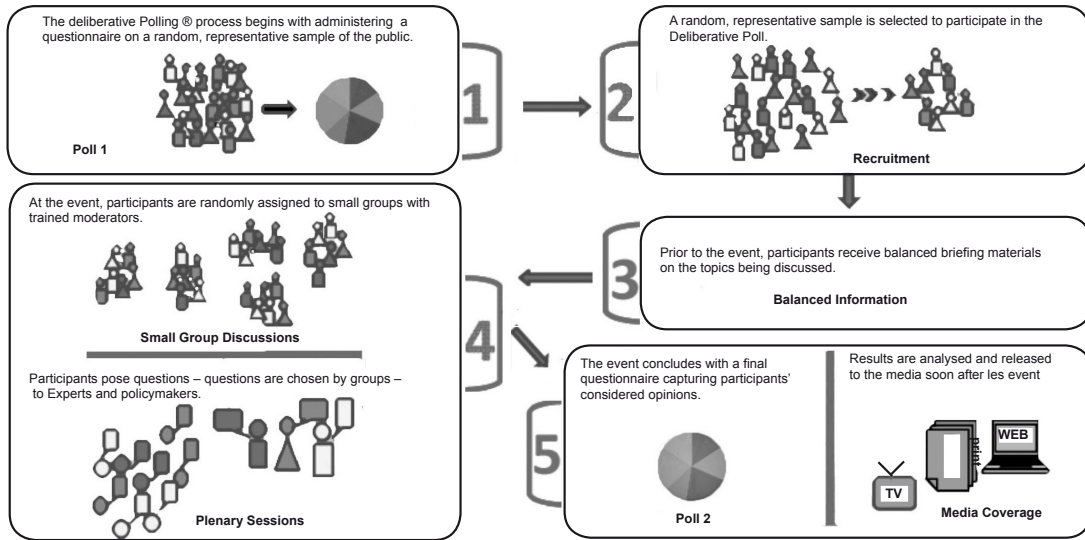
The deliberative Polling ® process begins with administering a questionnaire on a random, representative sample of the public.

Poll 1

1

2

A random, representative sample is selected to participate in the Deliberative Poll.

Recruitment

At the event, participants are randomly assigned to small groups with trained moderators.

Small Group Discussions

Participants pose questions – questions are chosen by groups – to Experts and policymakers.

Plenary Sessions

3

Prior to the event, participants receive balanced briefing materials on the topics being discussed.

Balanced Information

4

5

The event concludes with a final questionnaire capturing participants' considered opinions.

Poll 2

Results are analysed and released to the media soon after les event

WEB

Print

TV

Media Coverage